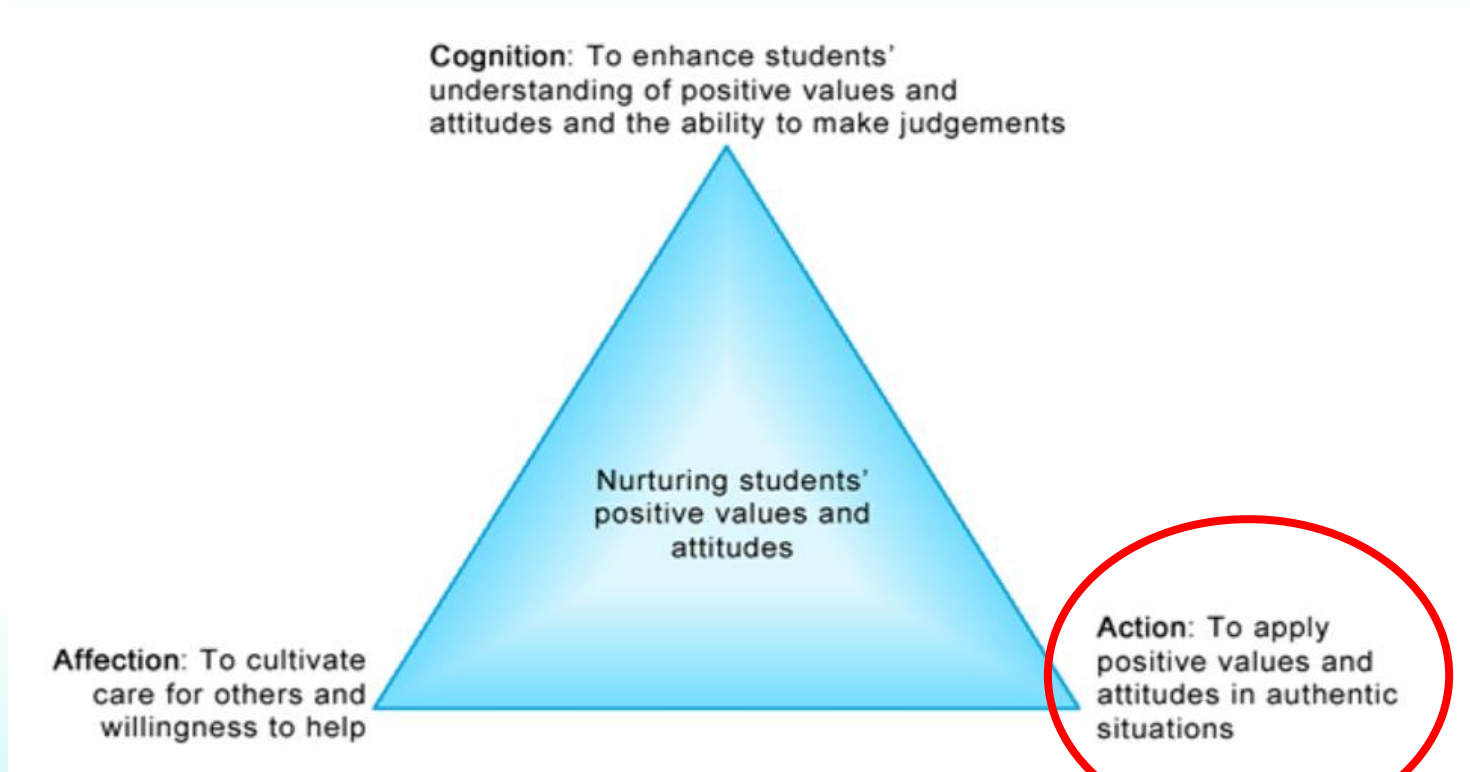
Cognition: To enhance students' understanding of positive values and attitudes and the ability to make judgements

Nurturing students' positive values and attitudes

Affection: To cultivate care for others and willingness to help

Action: To apply positive values and attitudes in authentic situations